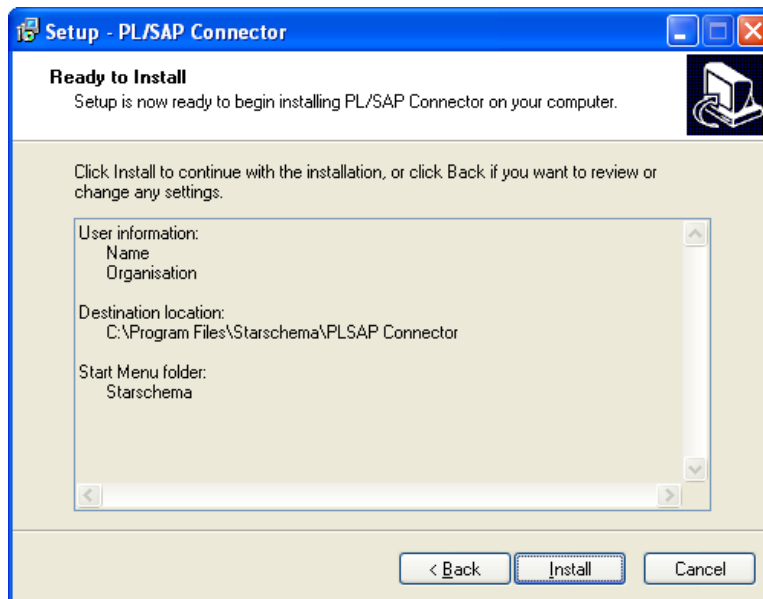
Setup - PL/SAP Connector

Ready to Install
Setup is now ready to begin installing PL/SAP Connector on your computer.

Click Install to continue with the installation, or click Back if you want to review or change any settings.

User information:
Name
Organisation

Destination location:
C:\Program Files\Starschema\PLSAP Connector

Start Menu folder:
Starschema

< Back
Install
Cancel